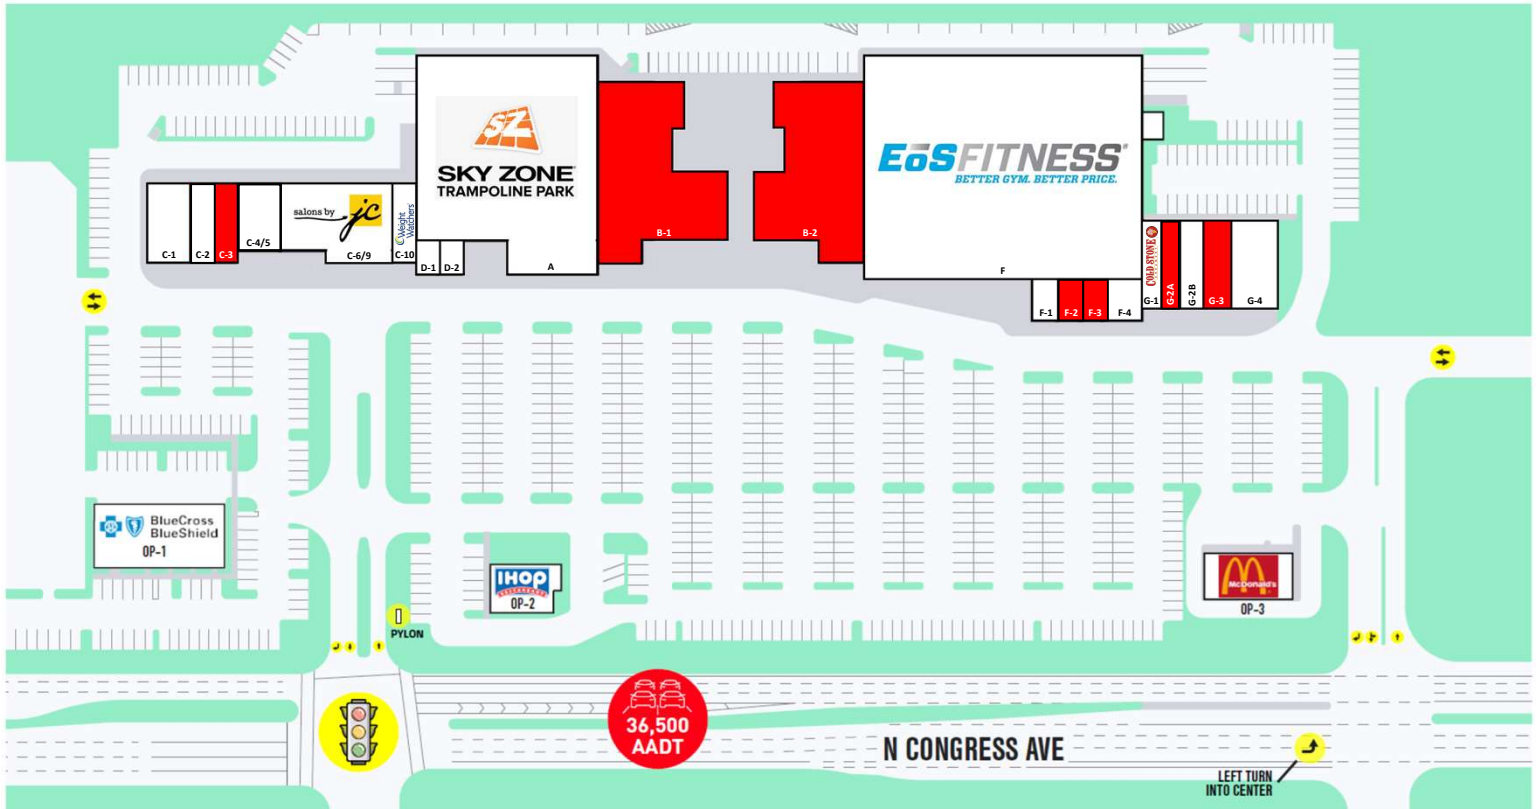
SZ
SKY ZONE
TRAMPOLINE PARK

EōS FITNESS
BETTER GYM. BETTER PRICE.

C-1
C-2
C-3
C-4/5
salons by jc
C-6/9
Weight Watchers
C-10
D-1
D-2
A
B-1
B-2
F
COLD STONE
G-1
G-2A
G-2B
G-3
G-4
F-1
F-2
F-3
F-4

BlueCross BlueShield
OP-1

IHOP
OP-2

PYLON

McDonald's
OP-3

36,500
AADT

N CONGRESS AVE

LEFT TURN
INTO CENTER